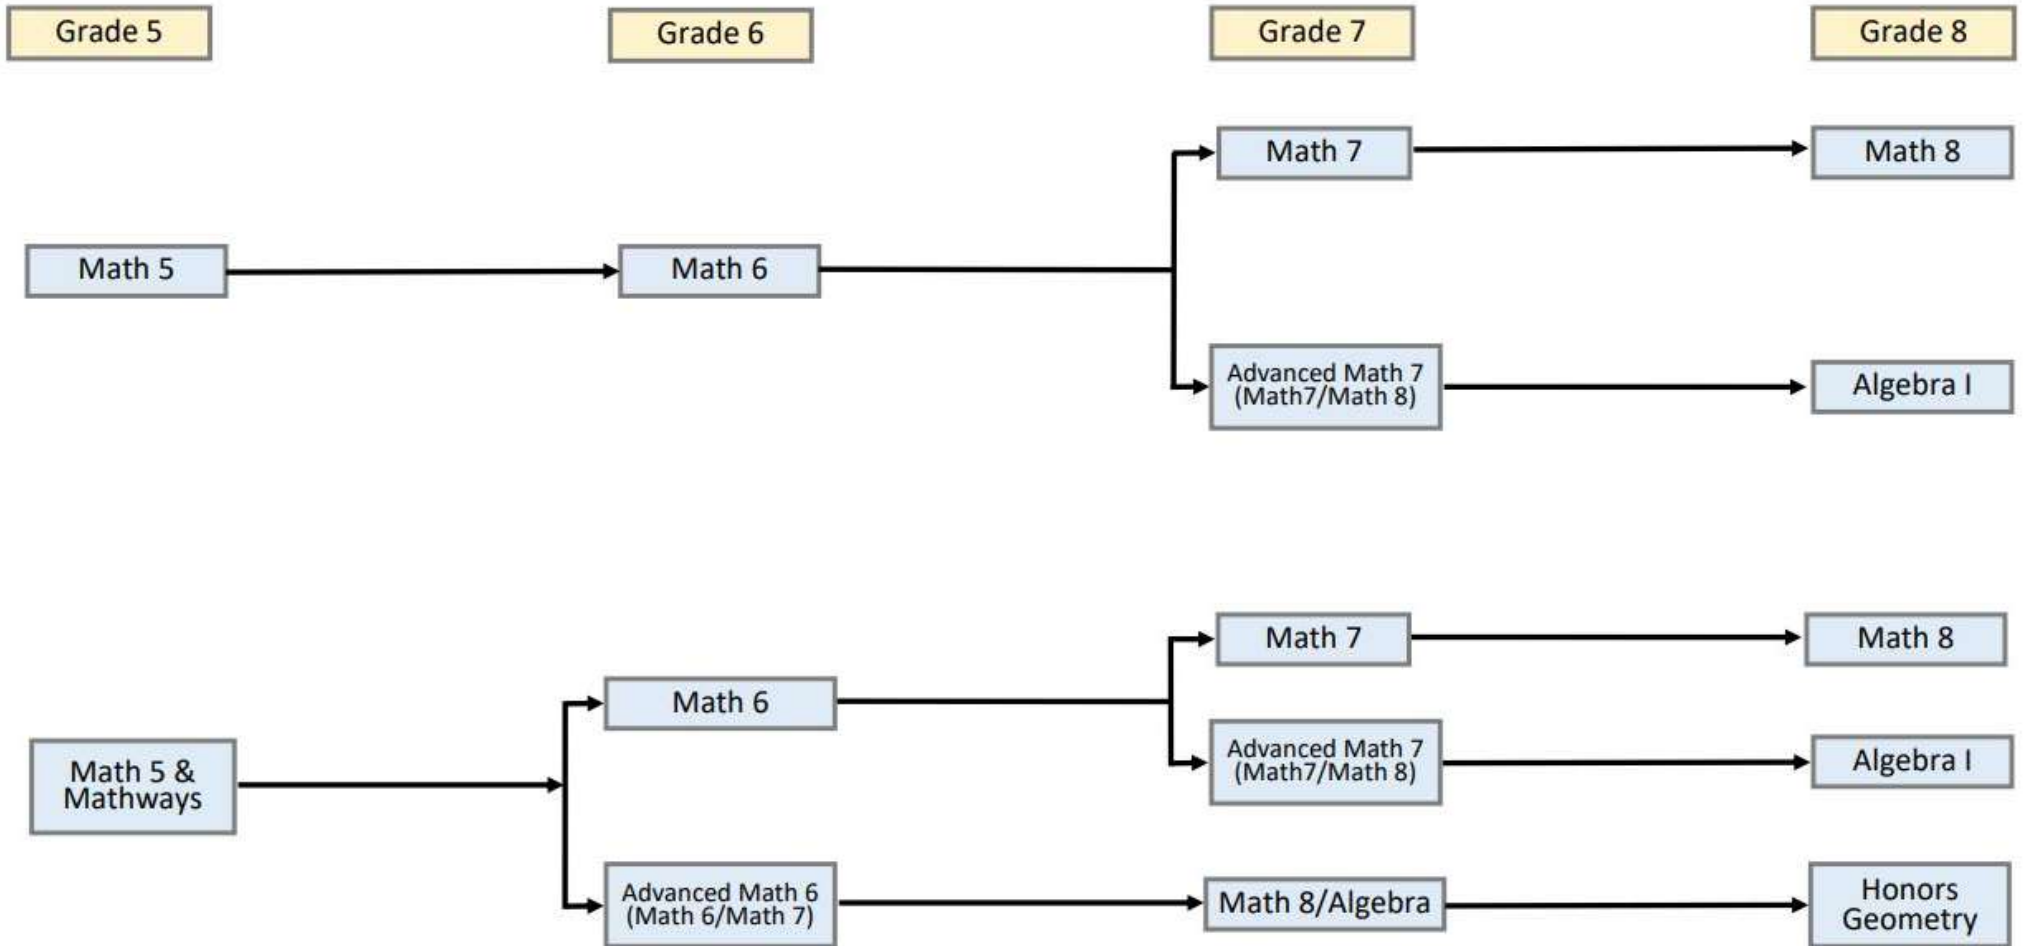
Grade 5

Grade 6

Grade 7

Grade 8

Math 7

Math 8

Math 5

Math 6

Advanced Math 7 (Math7/Math 8)

Algebra I

Math 7

Math 8

Math 6

Math 5 & Mathways

Advanced Math 7 (Math7/Math 8)

Algebra I

Advanced Math 6 (Math 6/Math 7)

Math 8/Algebra

Honors Geometry